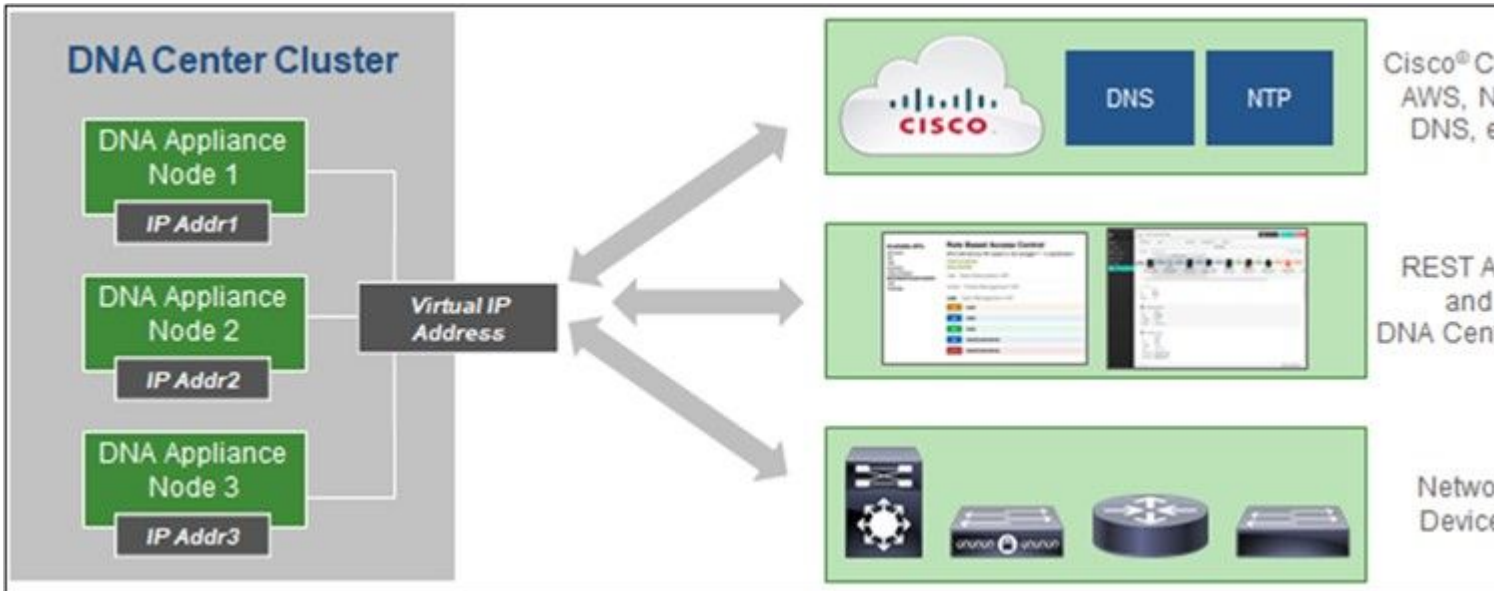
DNA Center Cluster

DNA Appliance Node 1

IP Addr1

DNA Appliance Node 2

IP Addr2

DNA Appliance Node 3

IP Addr3

Virtual IP Address

CISCO

DNS

NTP

Cisco® C
AWS, N
DNS, e

Role Based Access Control

REST A
and
DNA Cen

Netwo
Device